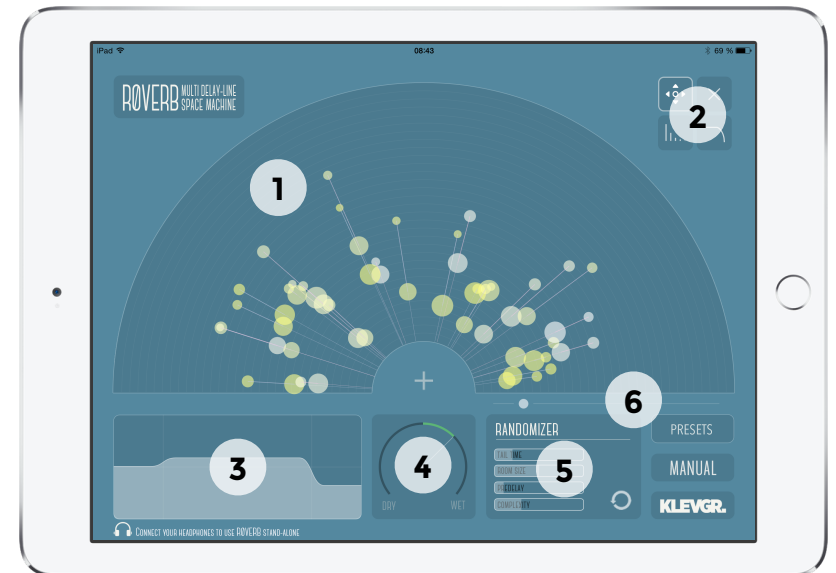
iPad
08:43
69 %

RØVERB MULTI DELAY-LINE SPACE MACHINE

1

2

+

3

4

DRY WET

RANDOMIZER

TAIL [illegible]
ROOM SIZE
PREDELAY
COMPLEXITY

5

6

PRESETS

MANUAL

KLEVGR.

CONNECT YOUR HEADPHONES TO USE RØVERB STAND-ALONE